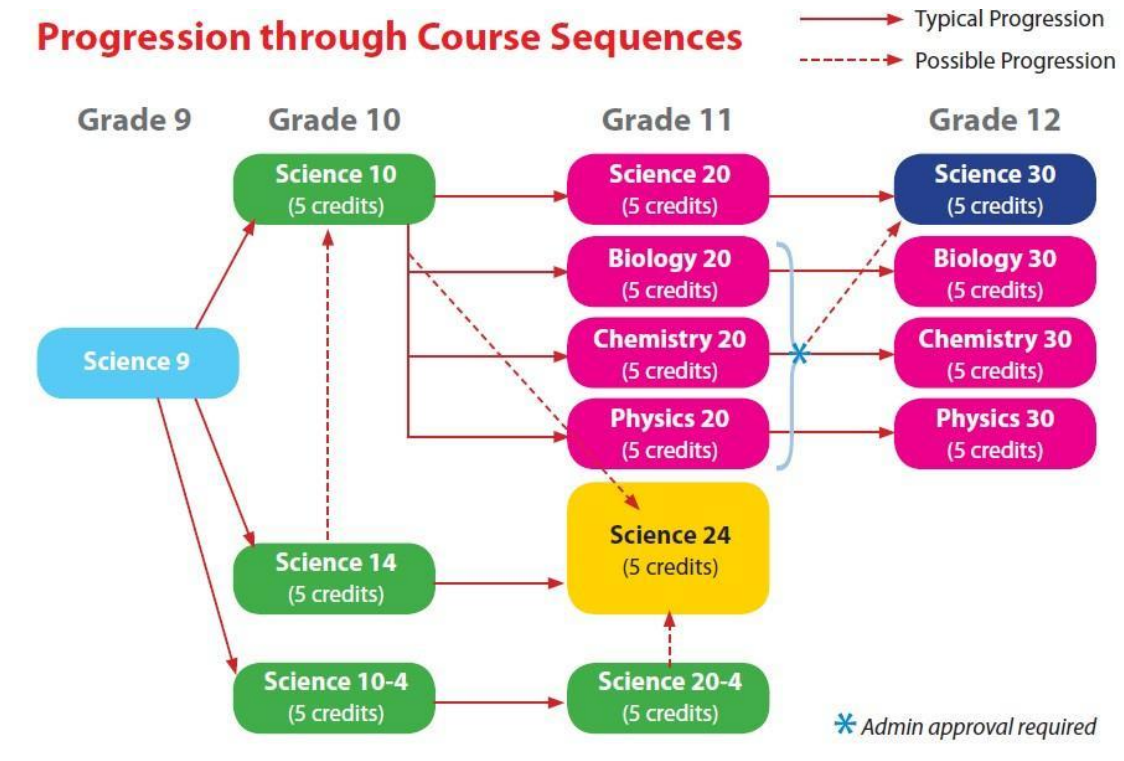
Progression through Course Sequences

Typical Progression

Possible Progression

Grade 9

Grade 10

Grade 11

Grade 12

Science 10 (5 credits)

Science 20 (5 credits)

Science 30 (5 credits)

Biology 20 (5 credits)

Biology 30 (5 credits)

Science 9

Chemistry 20 (5 credits)

*

Chemistry 30 (5 credits)

Physics 20 (5 credits)

Physics 30 (5 credits)

Science 24 (5 credits)

Science 14 (5 credits)

Science 10-4 (5 credits)

Science 20-4 (5 credits)

* Admin approval required